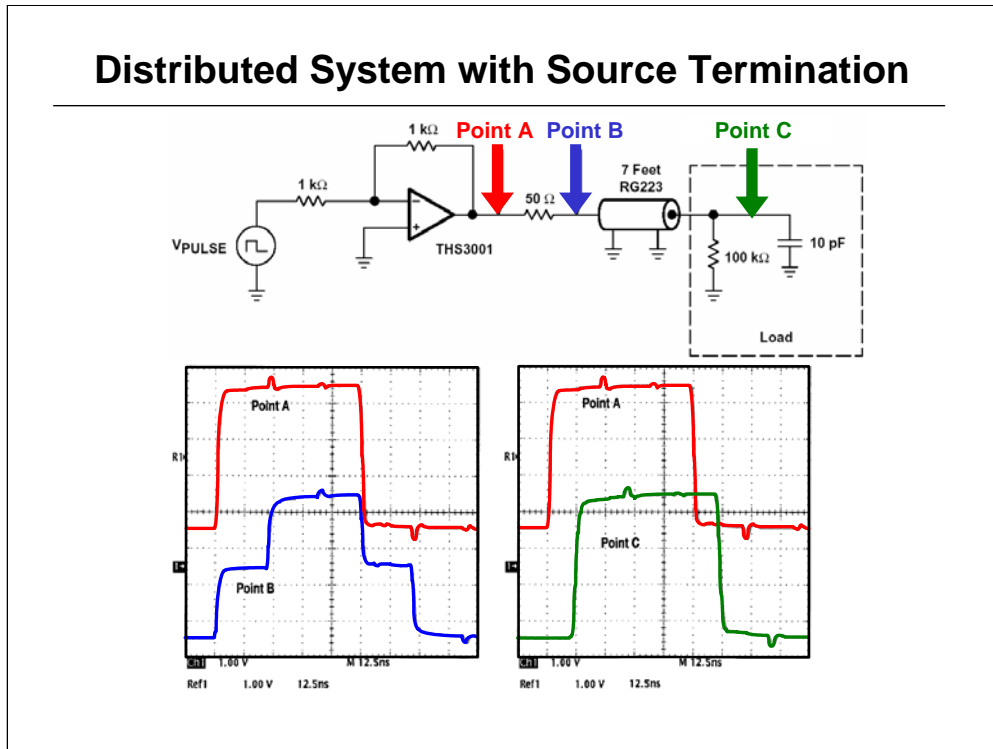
Distributed System with Source Termination

1 kΩ
Point A
Point B
Point C
1 kΩ
50 Ω
7 Feet RG223
$V_{PULSE}$
THS3001
100 kΩ
10 pF
Load

Point A
R1
Point B
Ch1 1.00 V M 12.5ns
Ref1 1.00 V 12.5ns

Point A
R1
Point C
Ch1 1.00 V M 12.5ns
Ref1 1.00 V 12.5ns